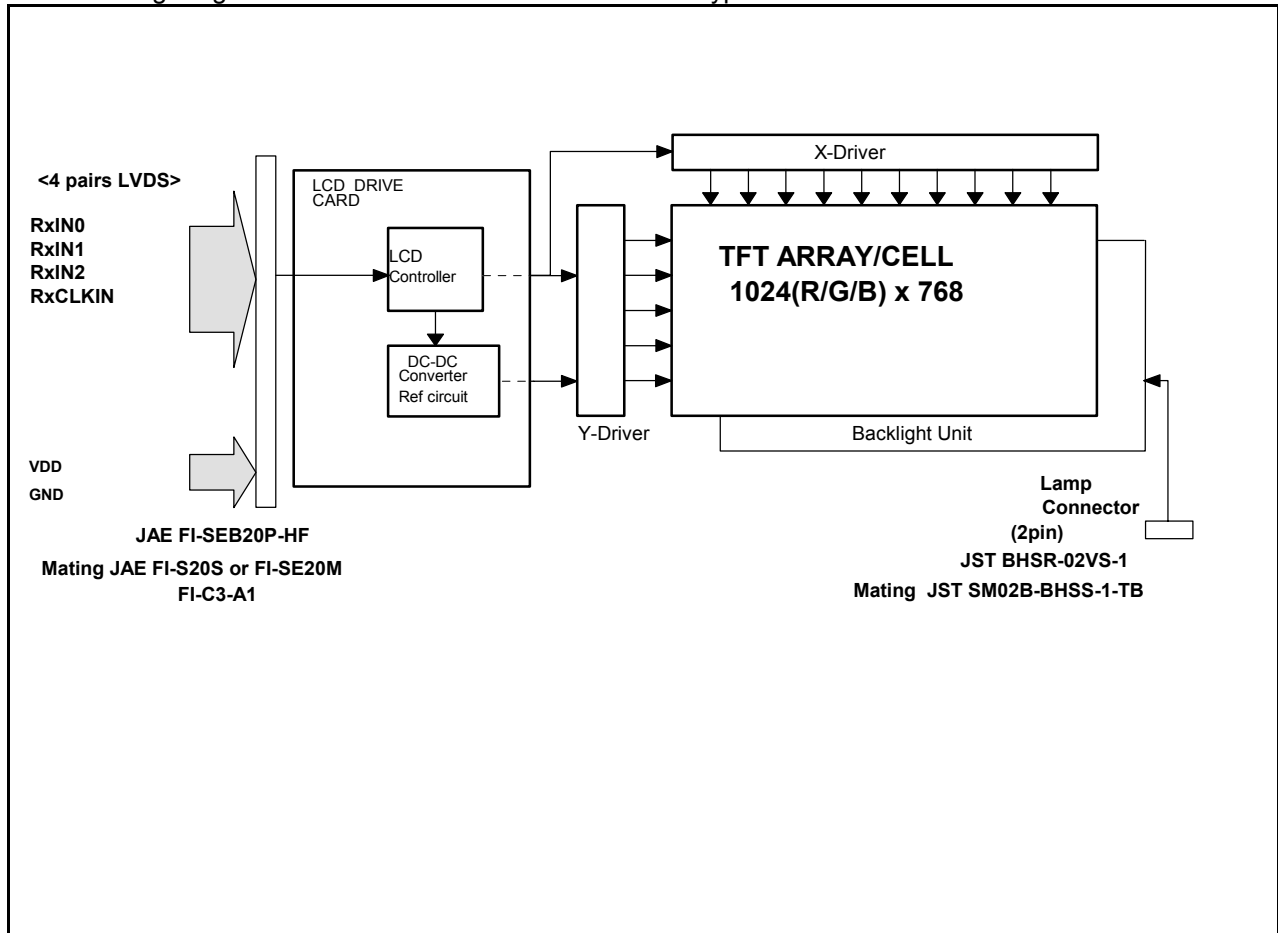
<4 pairs LVDS>

RxIN0
RxIN1
RxIN2
RxCLKIN

VDD
GND

LCD DRIVE CARD

LCD Controller

DC-DC Converter Ref circuit

X-Driver

Y-Driver

TFT ARRAY/CELL
1024(R/G/B) x 768

Backlight Unit

JAE FI-SEB20P-HF
Mating JAE FI-S20S or FI-SE20M
FI-C3-A1

Lamp Connector (2pin)
JST BHSR-02VS-1
Mating JST SM02B-BHSS-1-TB